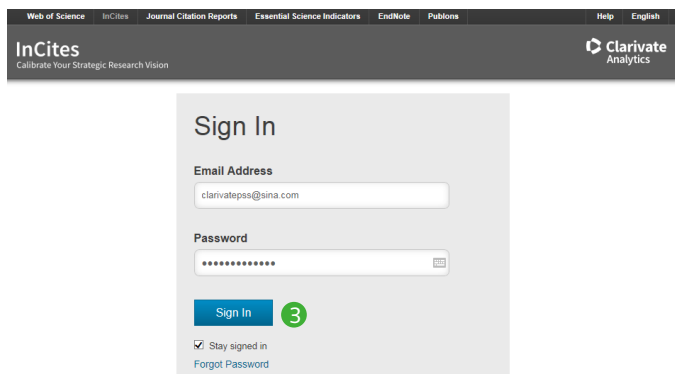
Web of Science InCites Journal Citation Reports Essential Science Indicators EndNote Publons Help English

InCites
Calibrate Your Strategic Research Vision

Clarivate Analytics

Sign In

Email Address

clarivatepss@sina.com

Password

•••••••••••••

Sign In

3

Stay signed in

Forgot Password